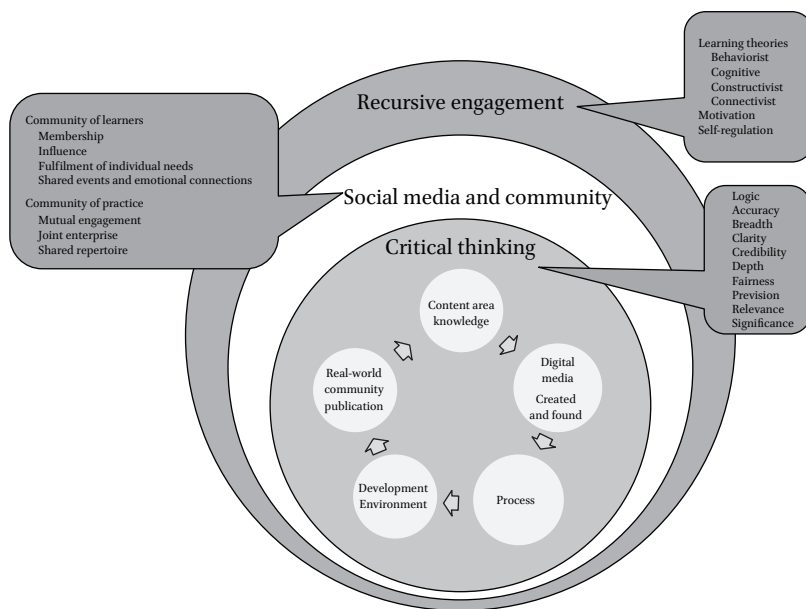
Learning theories
Behaviorist
Cognitive
Constructivist
Connectivist
Motivation
Self-regulation

Recursive engagement

Community of learners
Membership
Influence
Fulfilment of individual needs
Shared events and emotional connections

Community of practice
Mutual engagement
Joint enterprise
Shared repertoire

Social media and community

Logic
Accuracy
Breadth
Clarity
Credibility
Depth
Fairness
Prevision
Relevance
Significance

Critical thinking

Content area knowledge

Digital media
Created and found

Process

Development Environment

Real-world community publication